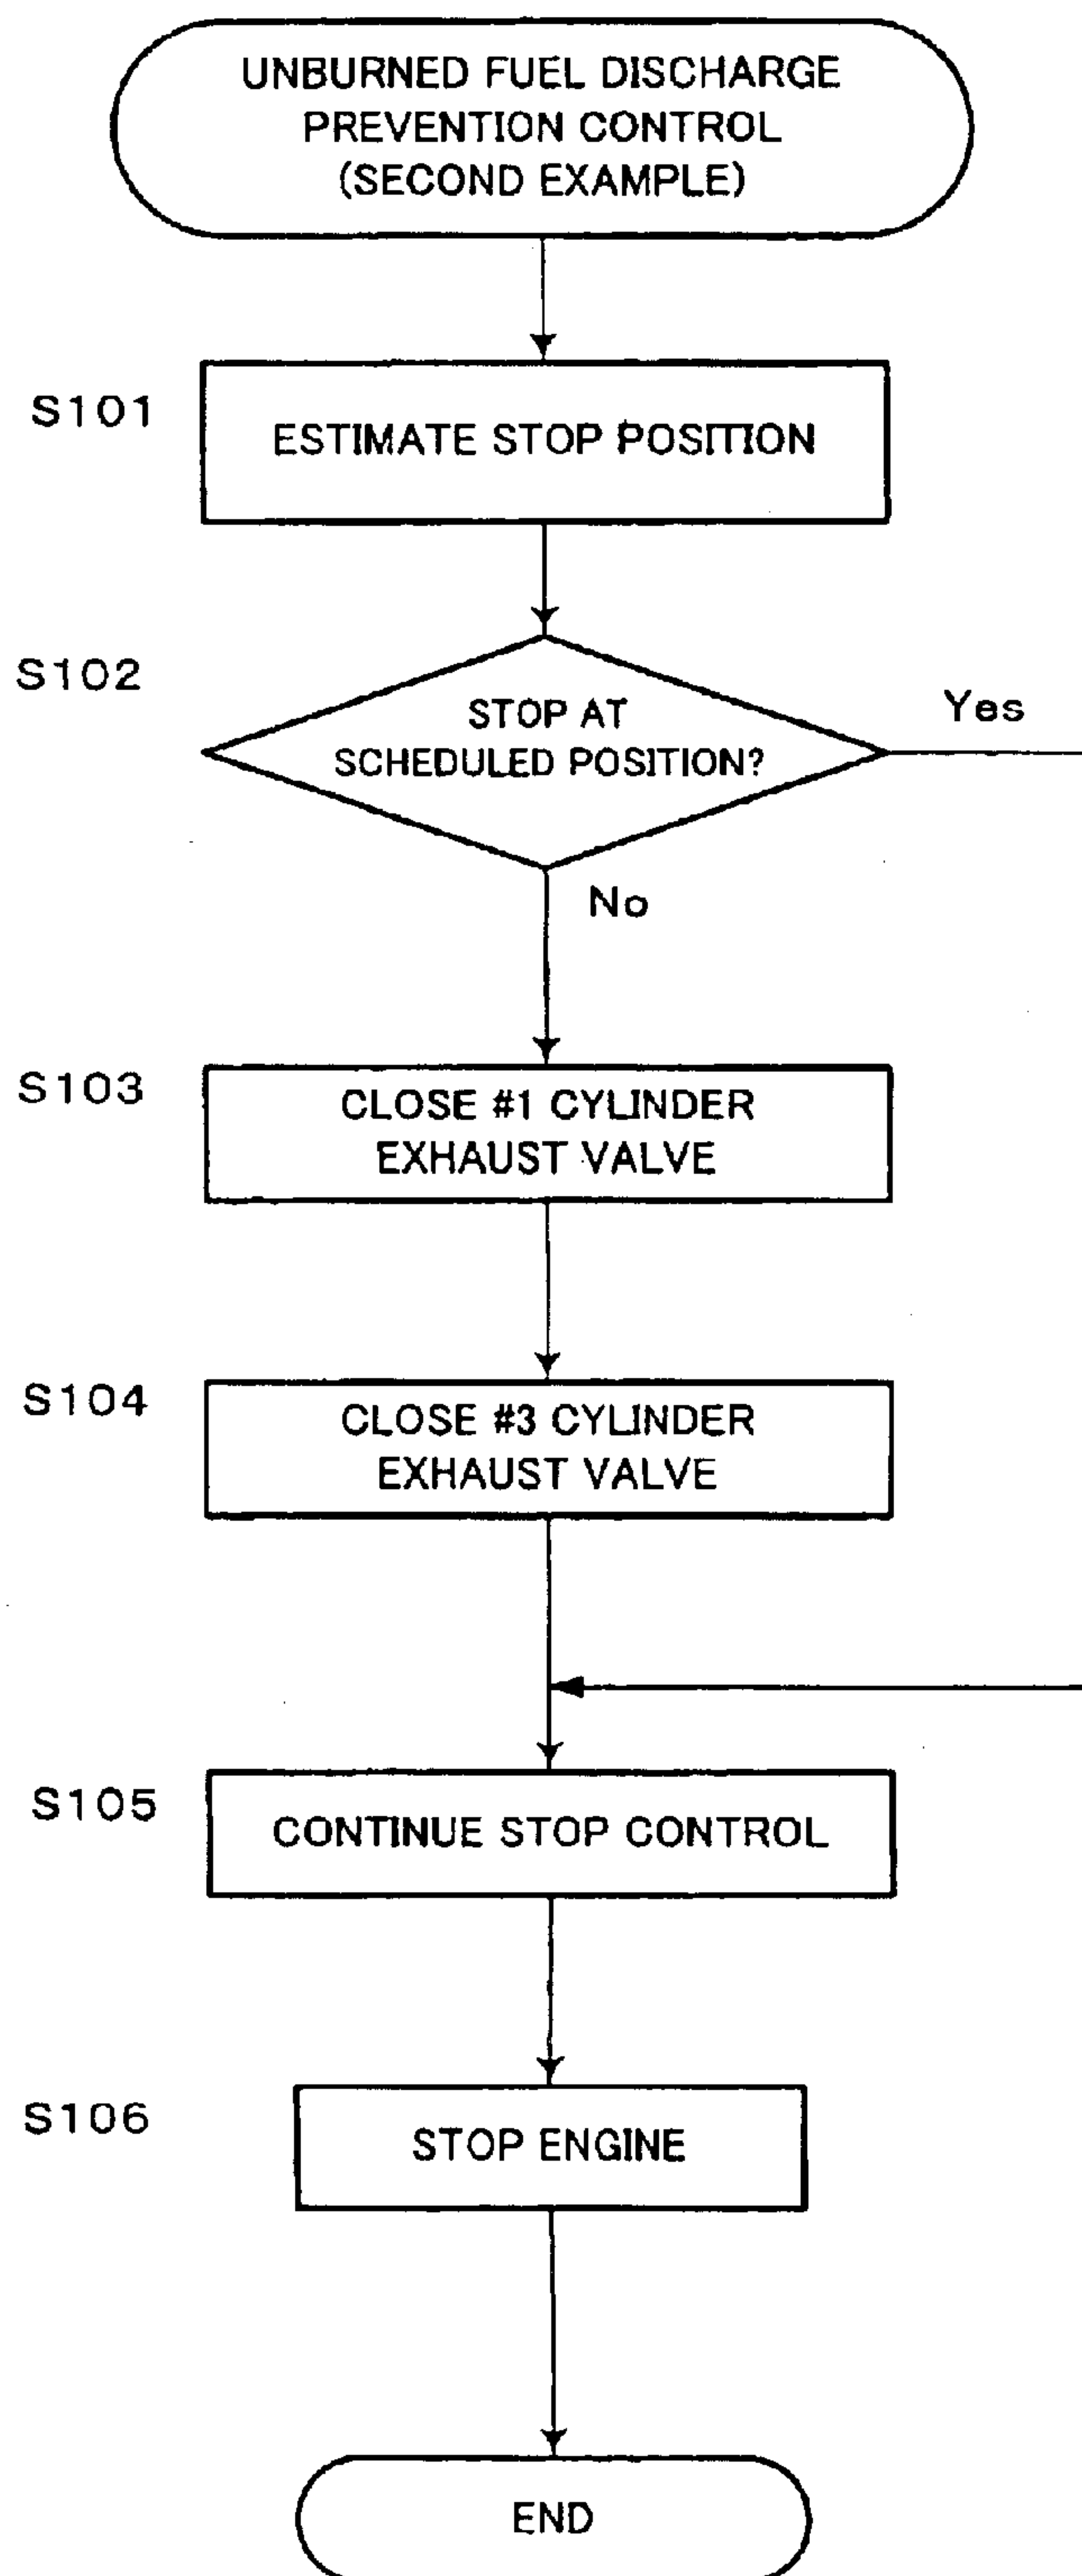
UNBURNED FUEL DISCHARGE PREVENTION CONTROL (SECOND EXAMPLE)

S101
ESTIMATE STOP POSITION

S102
STOP AT SCHEDULED POSITION?
Yes
No

S103
CLOSE #1 CYLINDER EXHAUST VALVE

S104
CLOSE #3 CYLINDER EXHAUST VALVE

S105
CONTINUE STOP CONTROL

S106
STOP ENGINE

END